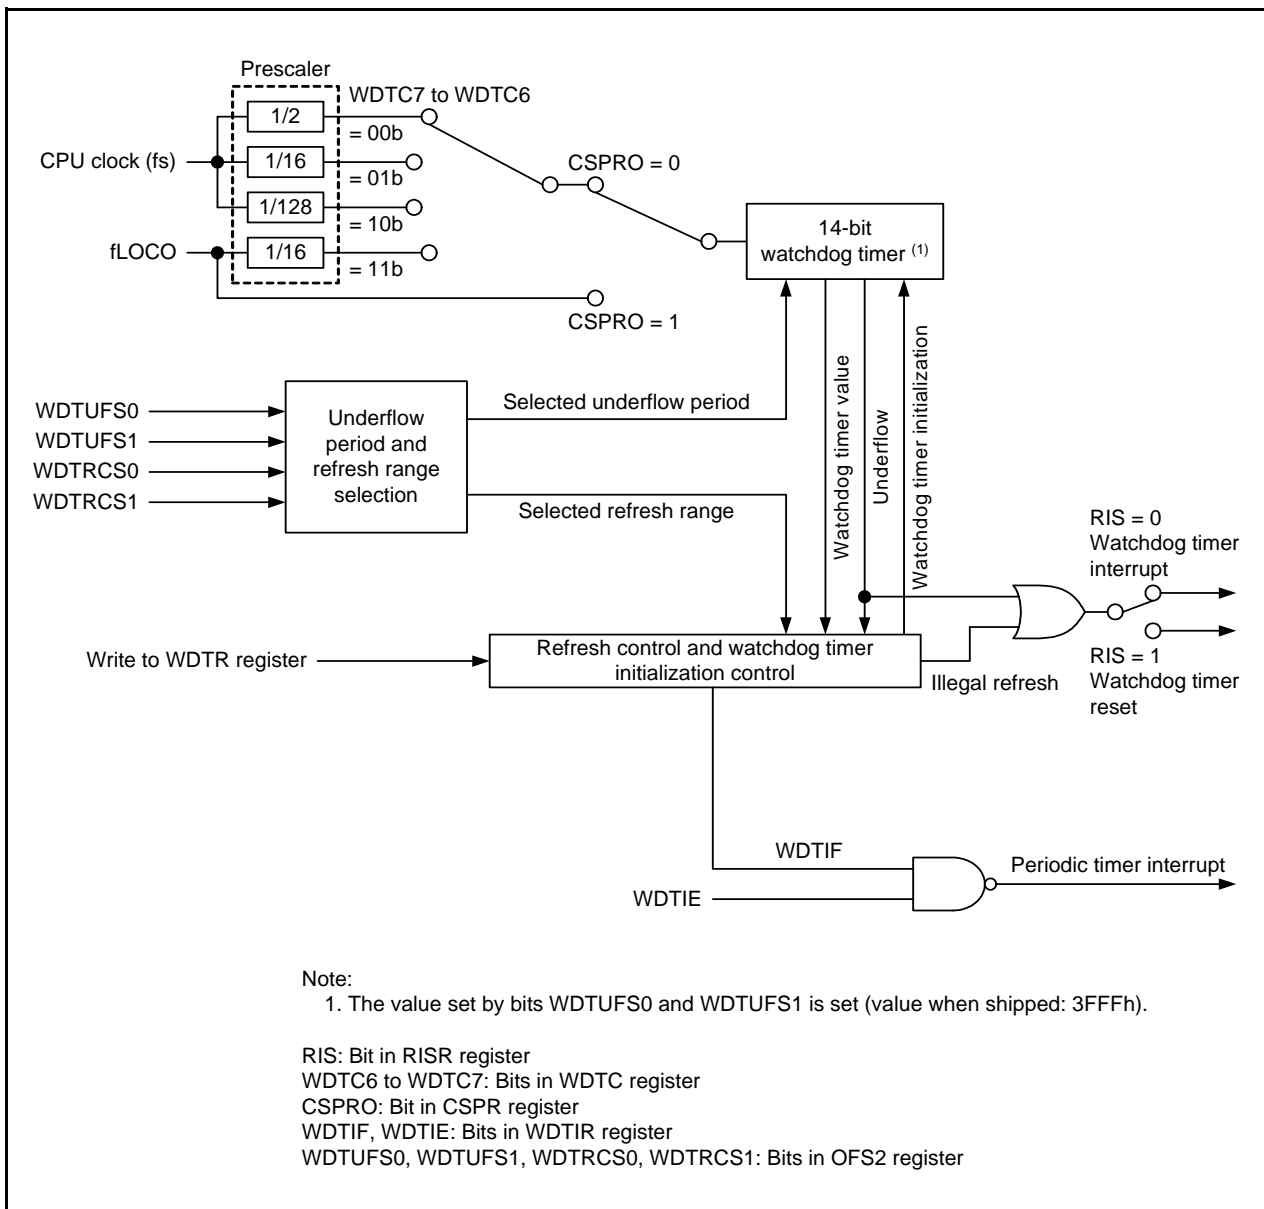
Prescaler
WDTC7 to WDTC6
1/2
= 00b
CPU clock (fs)
1/16
= 01b
CSPRO = 0
1/128
= 10b
14-bit watchdog timer $^{(1)}$
fLOCO
1/16
= 11b
CSPRO = 1

WDTUFS0
WDTUFS1
WDTRCS0
WDTRCS1
Underflow period and refresh range selection
Selected underflow period
Selected refresh range
Watchdog timer value
Underflow
Watchdog timer initialization

RIS = 0
Watchdog timer interrupt
Write to WDTR register
Refresh control and watchdog timer initialization control
Illegal refresh
RIS = 1
Watchdog timer reset

WDTIF
Periodic timer interrupt
WDTIE

Note:
1. The value set by bits WDTUFS0 and WDTUFS1 is set (value when shipped: 3FFFh).

RIS: Bit in RISR register
WDTC6 to WDTC7: Bits in WDTC register
CSPRO: Bit in CSPR register
WDTIF, WDTIE: Bits in WDTIR register
WDTUFS0, WDTUFS1, WDTRCS0, WDTRCS1: Bits in OFS2 register